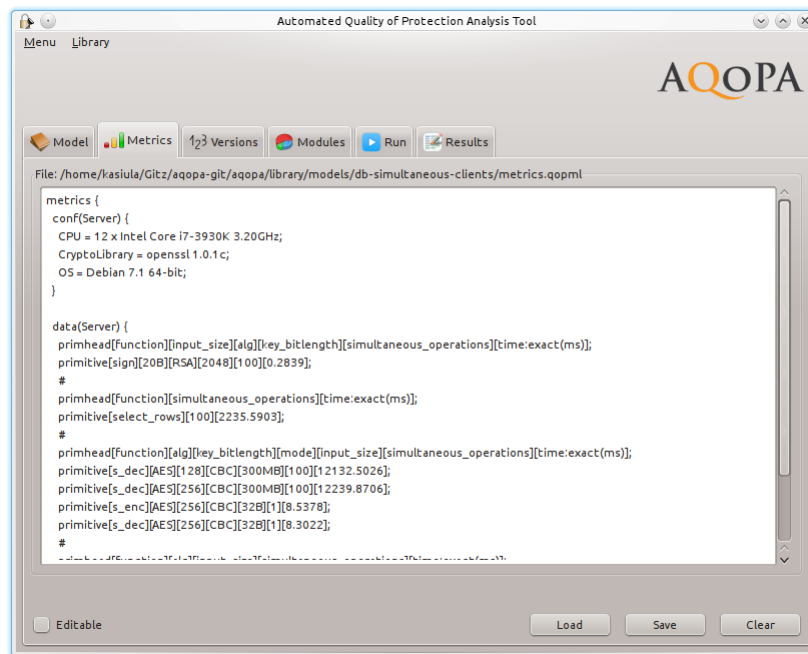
Automated Quality of Protection Analysis Tool

Menu Library

AQOPA

Model Metrics Versions Modules Run Results

File: /home/kasiula/Gitz/aqopa-git/aqopa/library/models/db-simultaneous-clients/metrics.qopml

metrics {
conf(Server) {
CPU = 12 x Intel Core i7-3930K 3.20GHz;
CryptoLibrary = openssl 1.0.1c;
OS = Debian 7.1 64-bit;
}

data(Server) {
primhead[function][input_size][alg][key_bitlength][simultaneous_operations][time:exact(ms)];
primitive[sign][20B][RSA][2048][100][0.2839];
#
primhead[function][simultaneous_operations][time:exact(ms)];
primitive[select_rows][100][2235.5903];
#
primhead[function][alg][key_bitlength][mode][input_size][simultaneous_operations][time:exact(ms)];
primitive[s_dec][AES][128][CBC][300MB][100][12132.5026];
primitive[s_dec][AES][256][CBC][300MB][100][12239.8706];
primitive[s_enc][AES][256][CBC][32B][1][8.5378];
primitive[s_dec][AES][256][CBC][32B][1][8.3022];
#
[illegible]

Editable

Load Save Clear